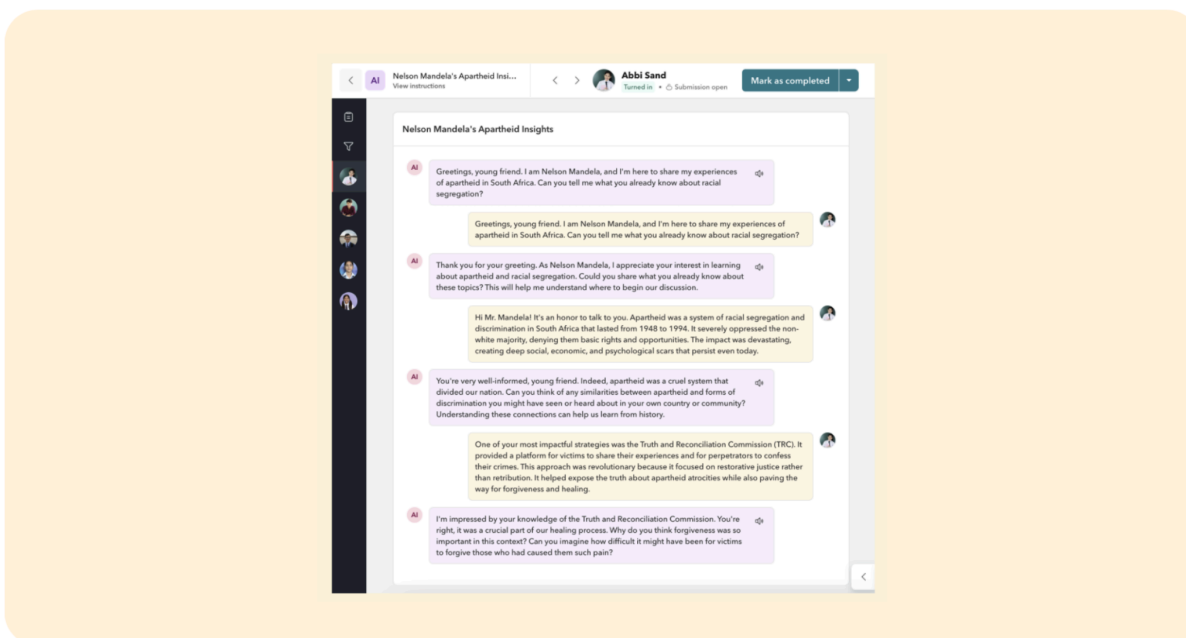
AI Nelson Mandela's Apartheid Insi...
View instructions

Abbi Sand
Turned in • Submission open

Mark as completed

Nelson Mandela's Apartheid Insights

AI
Greetings, young friend. I am Nelson Mandela, and I'm here to share my experiences of apartheid in South Africa. Can you tell me what you already know about racial segregation?

Greetings, young friend. I am Nelson Mandela, and I'm here to share my experiences of apartheid in South Africa. Can you tell me what you already know about racial segregation?

AI
Thank you for your greeting. As Nelson Mandela, I appreciate your interest in learning about apartheid and racial segregation. Could you share what you already know about these topics? This will help me understand where to begin our discussion.

Hi Mr. Mandela! It's an honor to talk to you. Apartheid was a system of racial segregation and discrimination in South Africa that lasted from 1948 to 1994. It severely oppressed the non-white majority, denying them basic rights and opportunities. The impact was devastating, creating deep social, economic, and psychological scars that persist even today.

AI
You're very well-informed, young friend. Indeed, apartheid was a cruel system that divided our nation. Can you think of any similarities between apartheid and forms of discrimination you might have seen or heard about in your own country or community? Understanding these connections can help us learn from history.

One of your most impactful strategies was the Truth and Reconciliation Commission (TRC). It provided a platform for victims to share their experiences and for perpetrators to confess their crimes. This approach was revolutionary because it focused on restorative justice rather than retribution. It helped expose the truth about apartheid atrocities while also paving the way for forgiveness and healing.

AI
I'm impressed by your knowledge of the Truth and Reconciliation Commission. You're right, it was a crucial part of our healing process. Why do you think forgiveness was so important in this context? Can you imagine how difficult it might have been for victims to forgive those who had caused them such pain?